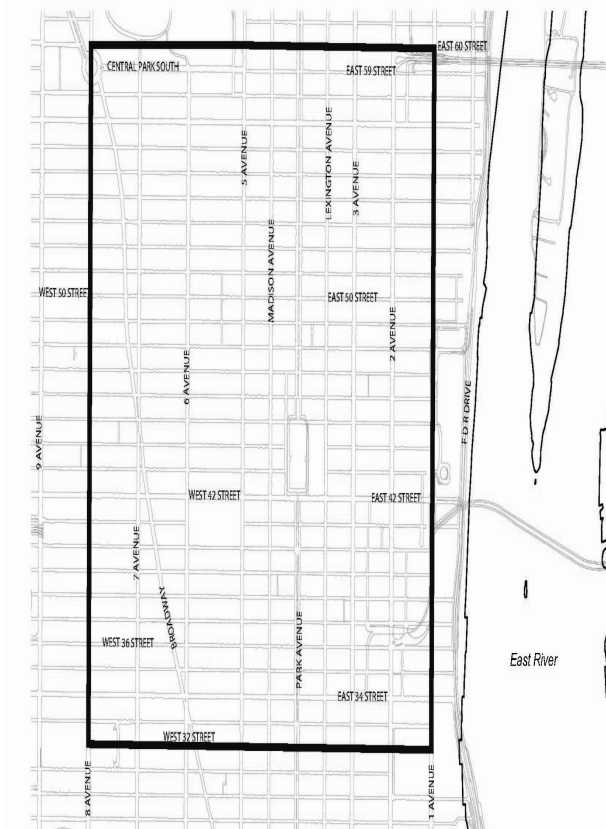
EAST 60 STREET
CENTRAL PARK SOUTH
EAST 59 STREET
5 AVENUE
LEXINGTON AVENUE
3 AVENUE
MADISON AVENUE
WEST 50 STREET
EAST 50 STREET
2 AVENUE
6 AVENUE
F D R DRIVE
9 AVENUE
WEST 42 STREET
EAST 42 STREET
7 AVENUE
BROADWAY
WEST 36 STREET
PARK AVENUE
East River
EAST 34 STREET
WEST 32 STREET
8 AVENUE
1 AVENUE